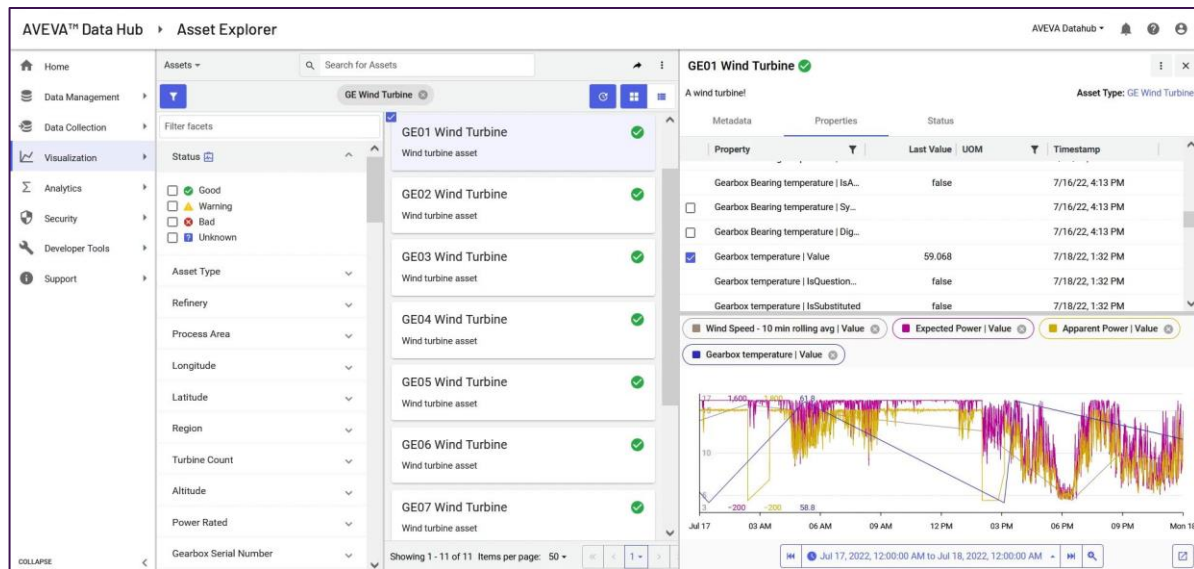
AVEVA™ Data Hub › Asset Explorer

AVEVA Datahub

Home
Data Management
Data Collection
Visualization
Analytics
Security
Developer Tools
Support

COLLAPSE

Assets
Search for Assets
GE Wind Turbine
Filter facets
Status
Good
Warning
Bad
Unknown
Asset Type
Refinery
Process Area
Longitude
Latitude
Region
Turbine Count
Altitude
Power Rated
Gearbox Serial Number

GE01 Wind Turbine
Wind turbine asset
GE02 Wind Turbine
Wind turbine asset
GE03 Wind Turbine
Wind turbine asset
GE04 Wind Turbine
Wind turbine asset
GE05 Wind Turbine
Wind turbine asset
GE06 Wind Turbine
Wind turbine asset
GE07 Wind Turbine
Wind turbine asset

Showing 1 - 11 of 11 Items per page: 50 1

GE01 Wind Turbine
A wind turbine!
Asset Type: GE Wind Turbine
Metadata Properties Status

| Property | Last Value | UOM | Timestamp |
|---|---|---|---|
| Gearbox Bearing temperature \| IsA... | false | | 7/16/22, 4:13 PM |
| Gearbox Bearing temperature \| Sy... | | | 7/16/22, 4:13 PM |
| Gearbox Bearing temperature \| Dig... | | | 7/16/22, 4:13 PM |
| Gearbox temperature \| Value | 59.068 | | 7/18/22, 1:32 PM |
| Gearbox temperature \| IsQuestion... | false | | 7/18/22, 1:32 PM |
| Gearbox temperature \| IsSubstituted | false | | 7/18/22, 1:32 PM |

Wind Speed - 10 min rolling avg | Value
Expected Power | Value
Apparent Power | Value
Gearbox temperature | Value

17 1,600 1,600 61.8
10
3 -200 -200 58.8
Jul 17 03 AM 06 AM 09 AM 12 PM 03 PM 06 PM 09 PM Mon 18

Jul 17, 2022, 12:00:00 AM to Jul 18, 2022, 12:00:00 AM